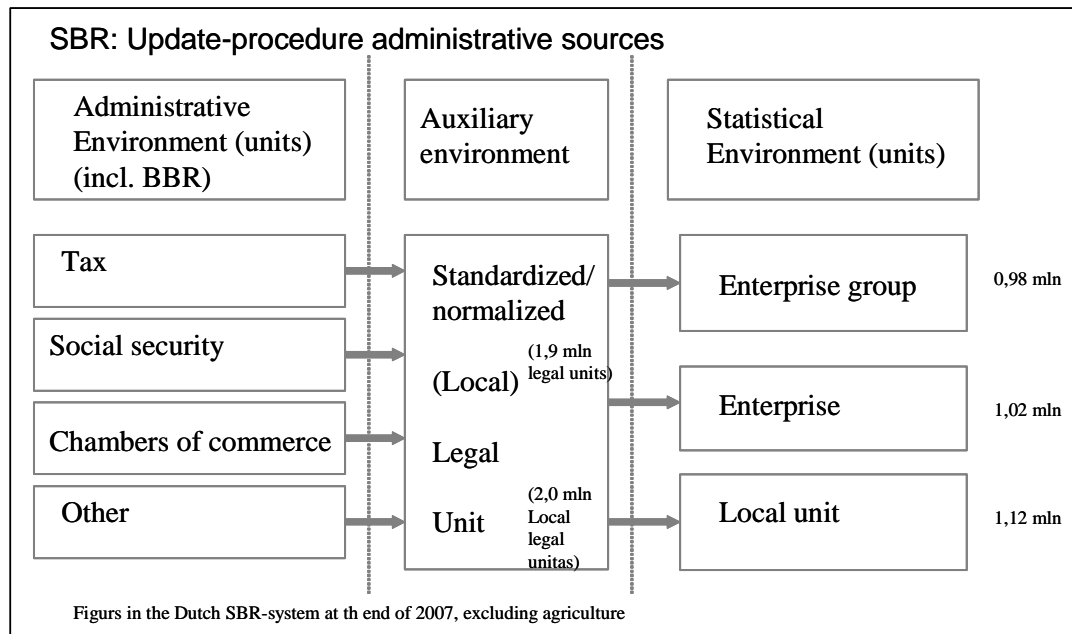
SBR: Update-procedure administrative sources

Administrative Environment (units) (incl. BBR)

Auxiliary environment

Statistical Environment (units)

Tax

Social security

Chambers of commerce

Other

Standardized/ normalized

(Local)

(1,9 mln legal units)

Legal

Unit

(2,0 mln Local legal unitas)

Enterprise group

0,98 mln

Enterprise

1,02 mln

Local unit

1,12 mln

Figurs in the Dutch SBR-system at th end of 2007, excluding agriculture